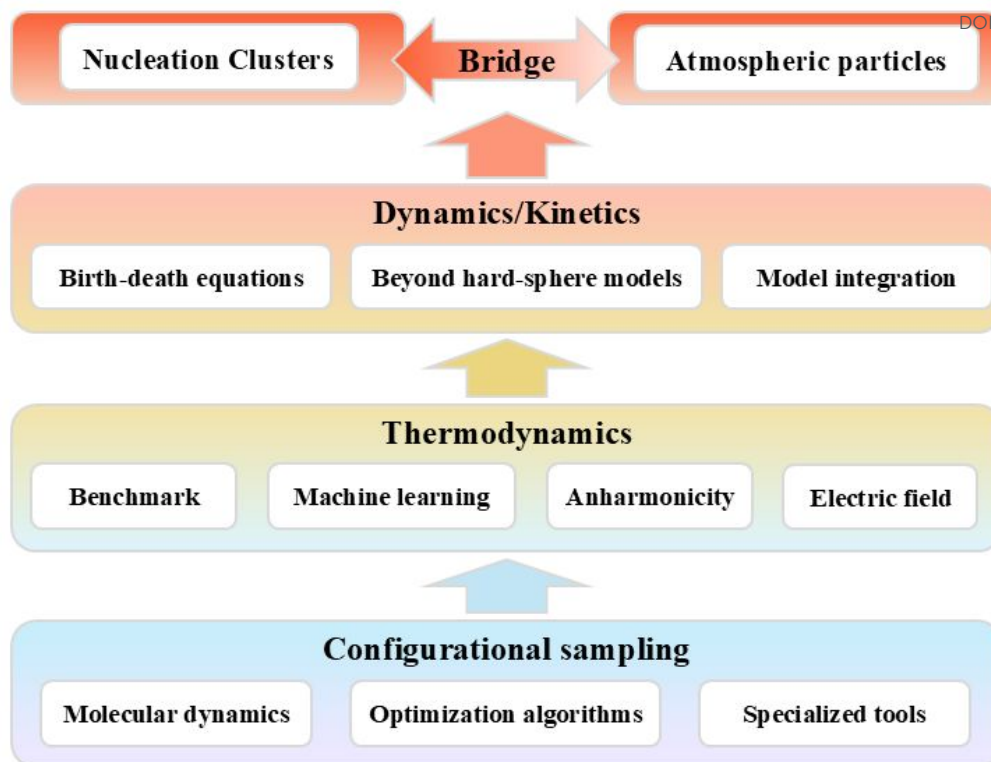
Nucleation Clusters

Bridge

Atmospheric particles

DO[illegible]

Dynamics/Kinetics

Birth-death equations

Beyond hard-sphere models

Model integration

Thermodynamics

Benchmark

Machine learning

Anharmonicity

Electric field

Configurational sampling

Molecular dynamics

Optimization algorithms

Specialized tools